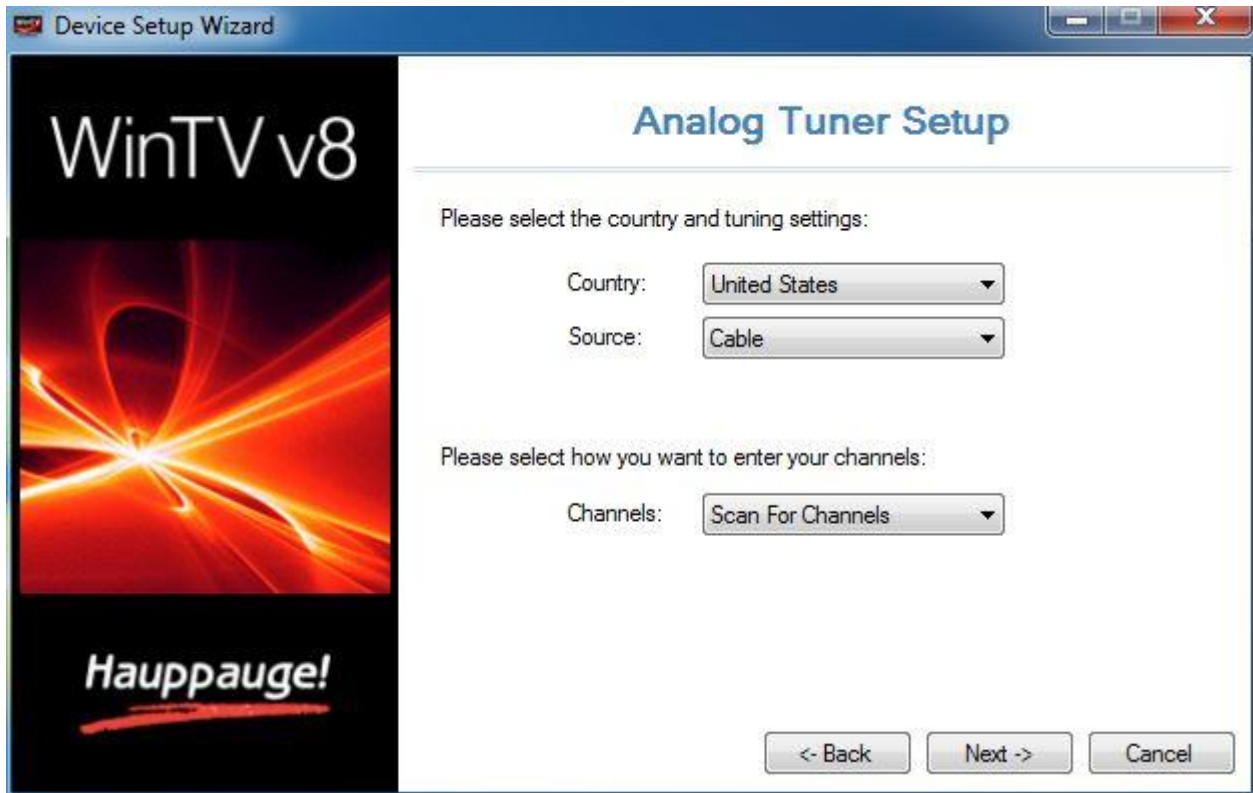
Device Setup Wizard

WinTV v8

Hauppauge!

Analog Tuner Setup

Please select the country and tuning settings:

Country: United States

Source: Cable

Please select how you want to enter your channels:

Channels: Scan For Channels

<- Back Next -> Cancel